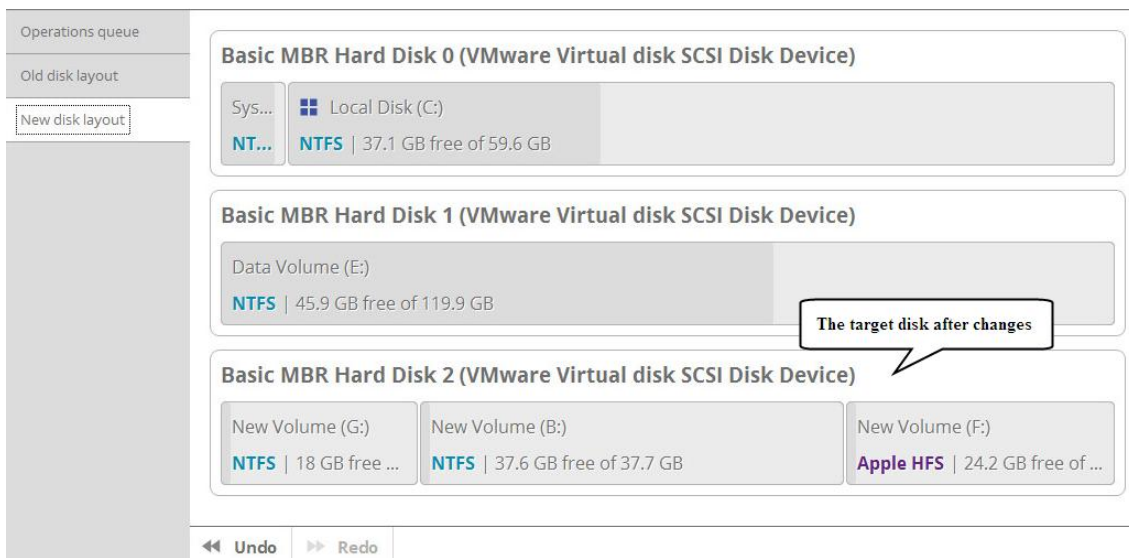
Operations queue

Old disk layout

New disk layout

Basic MBR Hard Disk 0 (VMware Virtual disk SCSI Disk Device)

Sys...
NT...

Local Disk (C:)
NTFS | 37.1 GB free of 59.6 GB

Basic MBR Hard Disk 1 (VMware Virtual disk SCSI Disk Device)

Data Volume (E:)
NTFS | 45.9 GB free of 119.9 GB

The target disk after changes

Basic MBR Hard Disk 2 (VMware Virtual disk SCSI Disk Device)

New Volume (G:)
NTFS | 18 GB free ...

New Volume (B:)
NTFS | 37.6 GB free of 37.7 GB

New Volume (F:)
Apple HFS | 24.2 GB free of ...

Undo Redo